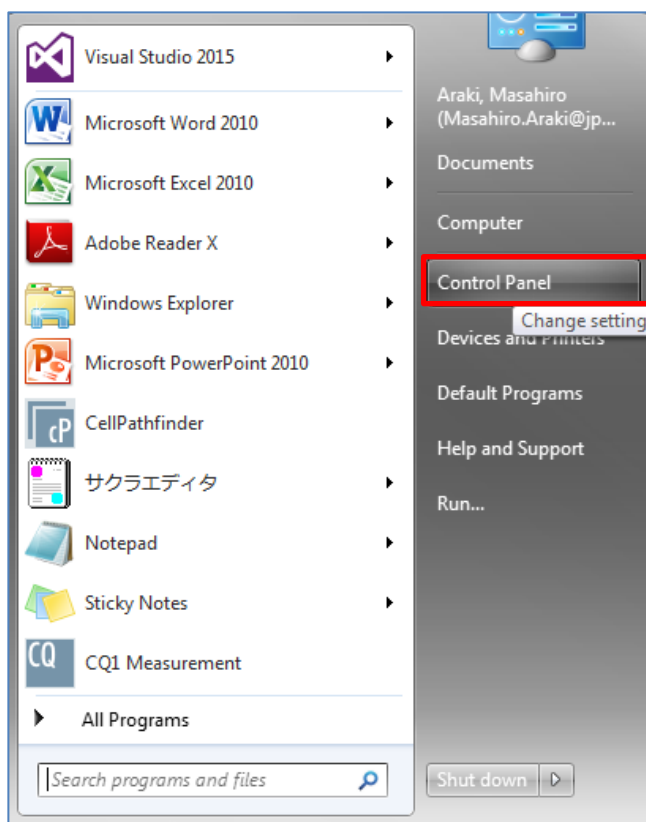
Visual Studio 2015
Microsoft Word 2010
Microsoft Excel 2010
Adobe Reader X
Windows Explorer
Microsoft PowerPoint 2010
CellPathfinder
サクラエディタ
Notepad
Sticky Notes
CQ1 Measurement
All Programs
Search programs and files

Araki, Masahiro (Masahiro.Araki@jp...
Documents
Computer
Control Panel
Change setting
Devices and Printers
Default Programs
Help and Support
Run...
Shut down